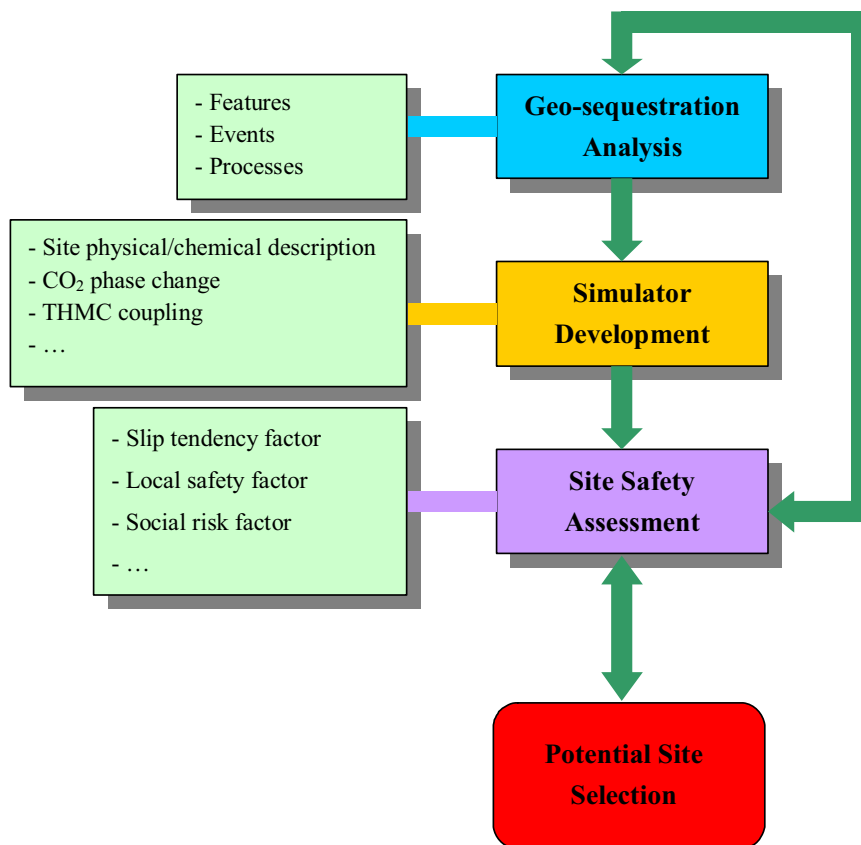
- Features
- Events
- Processes

Geo-sequestration Analysis

- Site physical/chemical description
- $CO_2$ phase change
- THMC coupling
- …

Simulator Development

- Slip tendency factor
- Local safety factor
- Social risk factor
- …

Site Safety Assessment

Potential Site Selection